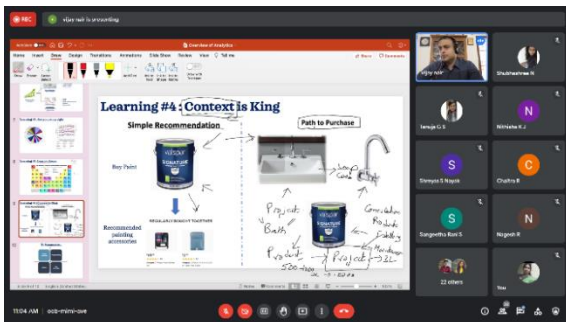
REC

vijay nair is presenting

Overview of Analytics

Home Insert Draw Design Transitions Animations Slide Show Review View Tell me

Share Comments

Learning #4 : Context is King

Simple Recommendation

Path to Purchase

Buy Paint

REGULARLY BOUGHT TOGETHER

Recommended painting accessories

Project Bath

Project

Sink Cost

Correlation

Faucet

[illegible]

vijay nair

Shubhashree R

Tanuja G S

Nithisha K J

Srimyia S Nayak

Chaitra B

Sangeetha Rani S

Nagesh R

22 others

You

11:04 AM | ocb-mimi-ove